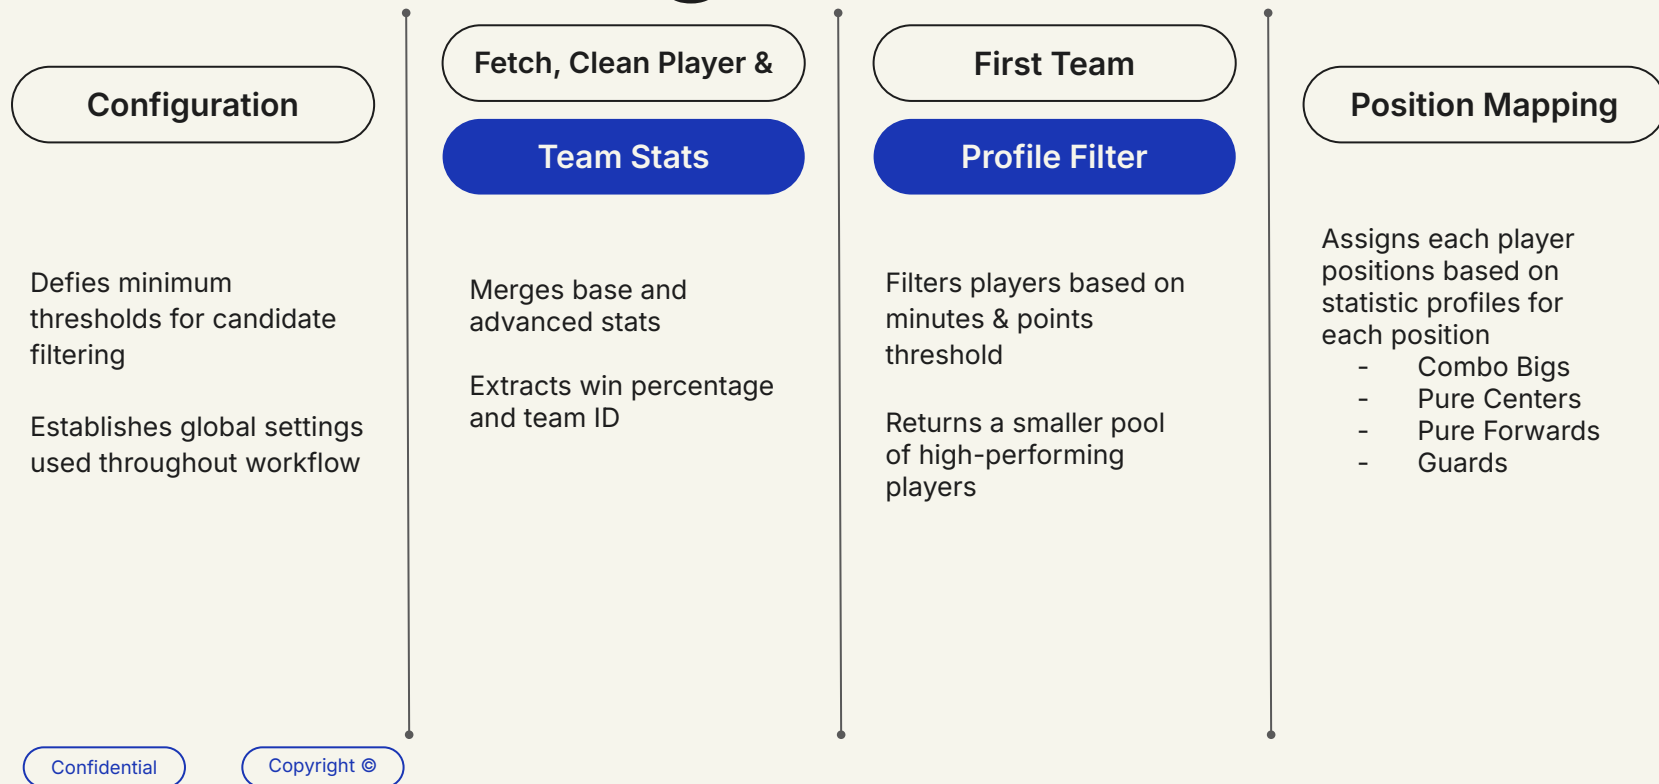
Configuration

Defies minimum thresholds for candidate filtering

Establishes global settings used throughout workflow

Fetch, Clean Player &

Team Stats

Merges base and advanced stats

Extracts win percentage and team ID

First Team

Profile Filter

Filters players based on minutes & points threshold

Returns a smaller pool of high-performing players

Position Mapping

Assigns each player positions based on statistic profiles for each position
- Combo Bigs
- Pure Centers
- Pure Forwards
- Guards

Confidential

Copyright ©